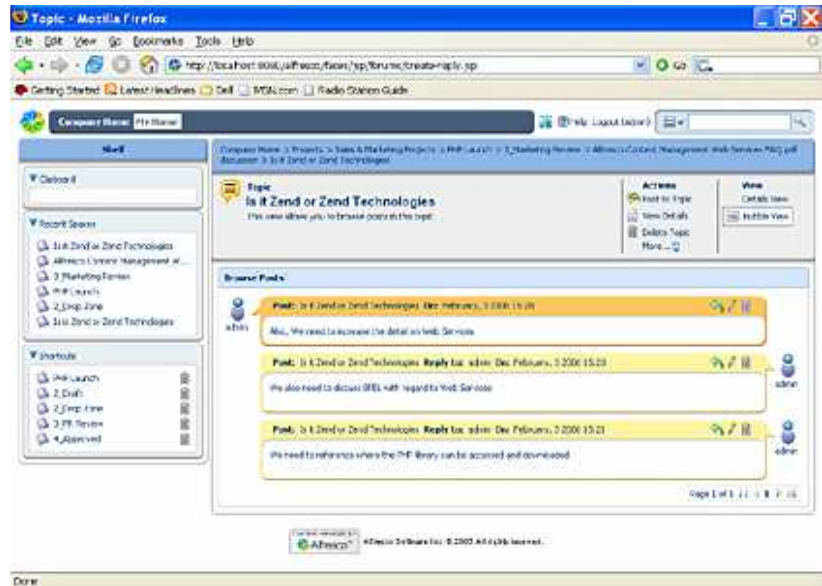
Topic - Mozilla Firefox

File Edit View Go Bookmarks Tools Help

http://localhost:8080/alfresco/faces/jsp/forums/create-reply.jsp

Go

Getting Started Latest Headlines Dell MSN.com Radio Station Guide

Company Home My Home

Help Logout (admin)

Shelf

Clipboard

Recent Spaces

Is it Zend or Zend Technologies

Alfresco Content Management W...

3_Marketing Review

PHP Launch

2_Drop Zone

Is it Zend or Zend Technologies

Shortcuts

PHP Launch

2_Draft

2_Drop Zone

3_PR Review

4_Approved

Company Home > Projects > Sales & Marketing Projects > PHP Launch > 3_Marketing Review > Alfresco Content Management Web Services PHQ pdf discussion > Is it Zend or Zend Technologies

Topic

Is it Zend or Zend Technologies

This view allows you to browse posts in this topic

Actions

Post to Topic

View Details

Delete Topic

More...

View

Details View

Bubble View

Browse Posts

admin

Post: Is it Zend or Zend Technologies On: February, 3 2006 15:20

Also, We need to increase the detail on Web Services

Post: Is it Zend or Zend Technologies Reply to: admin On: February, 3 2006 15:23

We also need to discuss BPEL with regard to Web Services

admin

Post: Is it Zend or Zend Technologies Reply to: admin On: February, 3 2006 15:21

We need to reference where the PHP library can be accessed and downloaded

admin

Page 1 of 1

Alfresco

Alfresco Software Inc. © 2005 All rights reserved.

Done